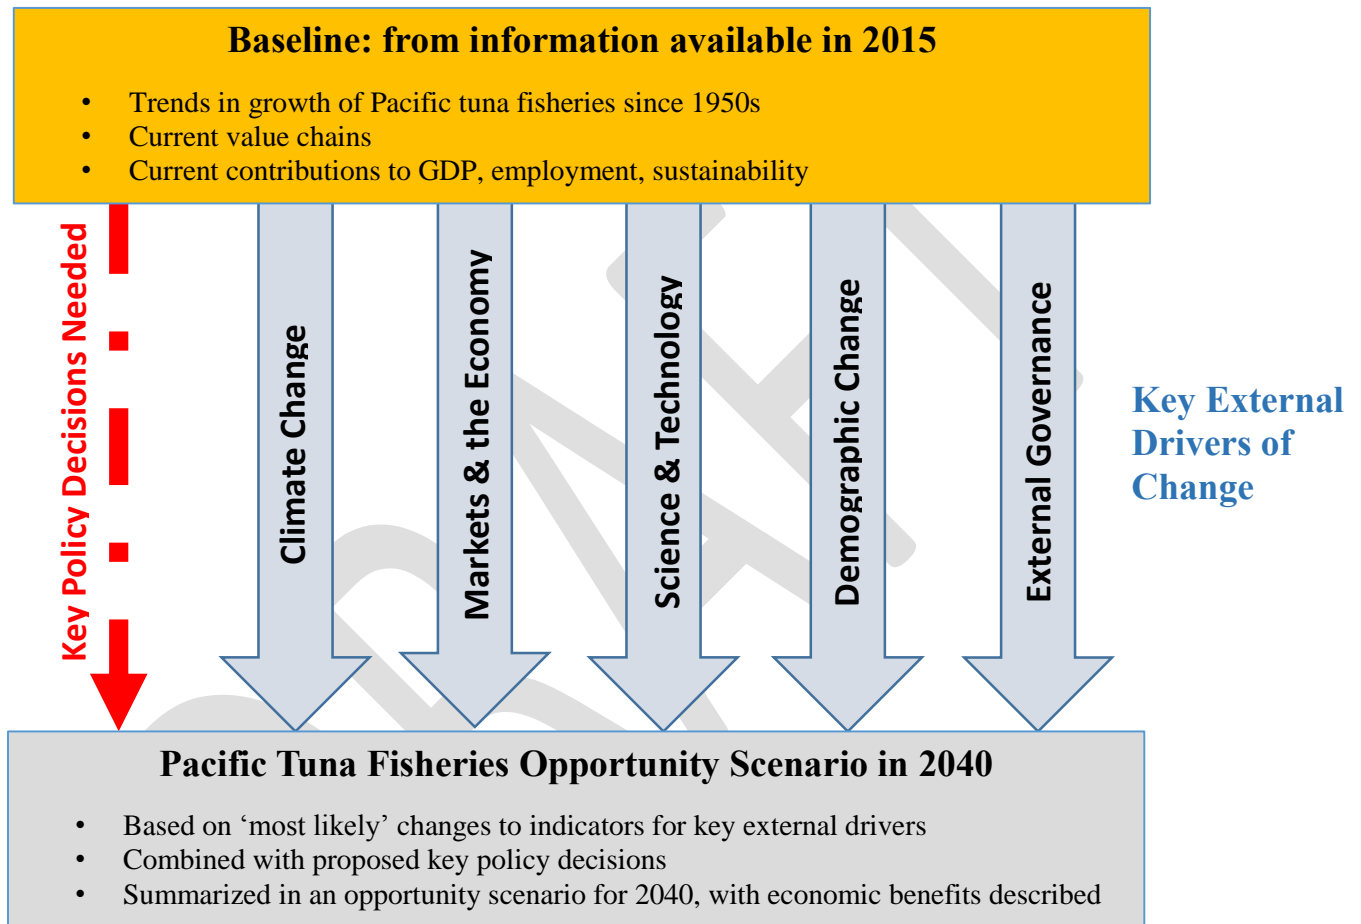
Baseline: from information available in 2015

- Trends in growth of Pacific tuna fisheries since 1950s
- Current value chains
- Current contributions to GDP, employment, sustainability

Key Policy Decisions Needed

Climate Change

Markets & the Economy

Science & Technology

Demographic Change

External Governance

Key External Drivers of Change

Pacific Tuna Fisheries Opportunity Scenario in 2040

- Based on ‘most likely’ changes to indicators for key external drivers
- Combined with proposed key policy decisions
- Summarized in an opportunity scenario for 2040, with economic benefits described